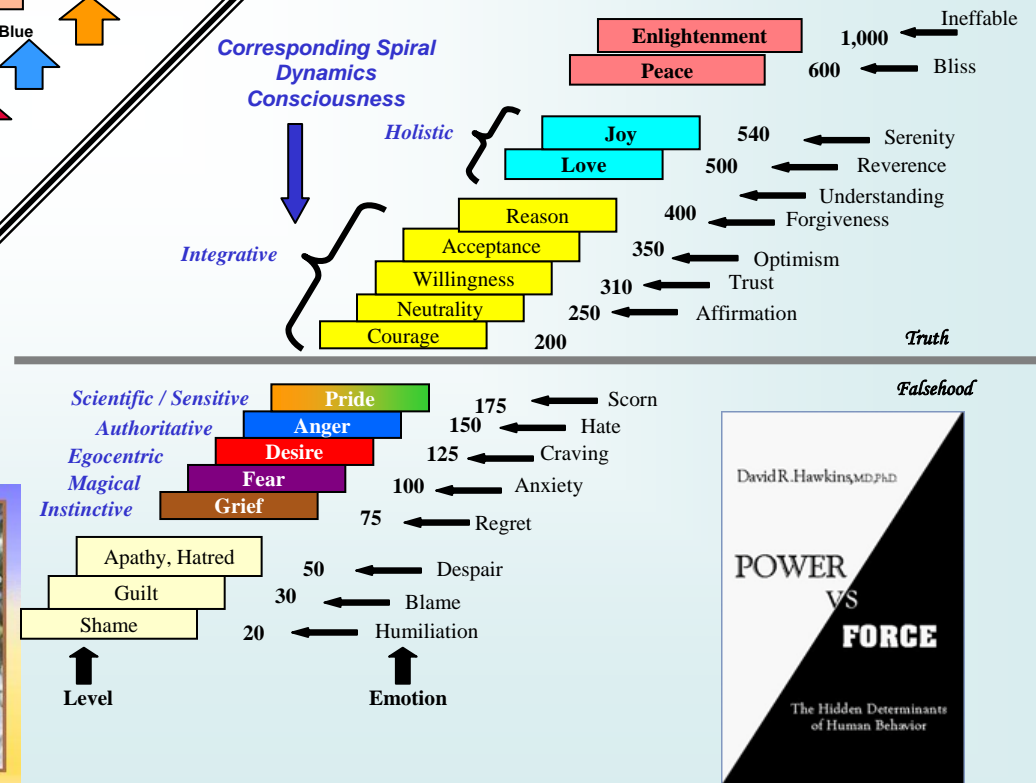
Blue

Corresponding Spiral Dynamics Consciousness

Enlightenment 1,000 Ineffable
Peace 600 Bliss

Holistic
Joy 540 Serenity
Love 500 Reverence
Understanding

Integrative
Reason 400 Forgiveness
Acceptance 350 Optimism
Willingness 310 Trust
Neutrality 250 Affirmation
Courage 200

Truth

Falsehood

Scientific / Sensitive Pride 175 Scorn
Authoritative Anger 150 Hate
Egocentric Desire 125 Craving
Magical Fear 100 Anxiety
Instinctive Grief 75 Regret

Apathy, Hatred 50 Despair
Guilt 30 Blame
Shame 20 Humiliation

Level
Emotion

David R. Hawkins, M.D. Ph.D.
POWER VS FORCE
The Hidden Determinants of Human Behavior